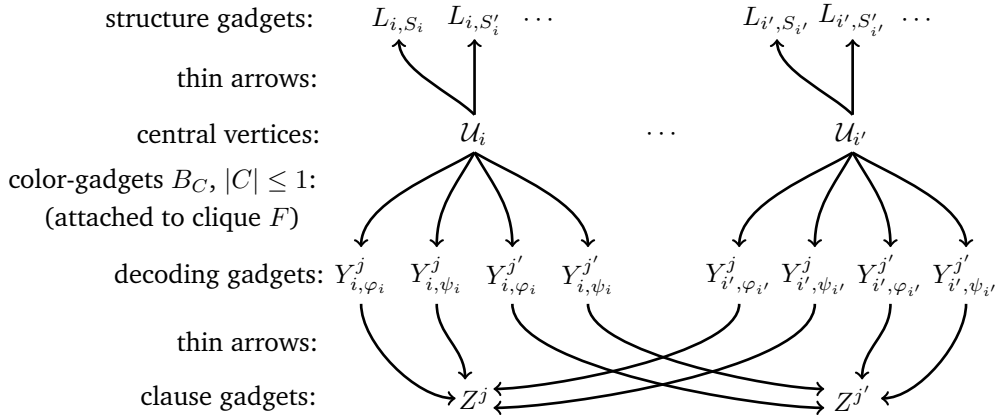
structure gadgets: $L_{i,S_i}$ $L_{i,S'_i}$ $\cdots$ $L_{i',S_{i'}}$ $L_{i',S'_{i'}}$ $\cdots$

thin arrows:

central vertices: $\mathcal{U}_i$ $\cdots$ $\mathcal{U}_{i'}$

color-gadgets $B_C$, $|C| \leq 1$:
(attached to clique $F$)

decoding gadgets: $Y^j_{i,\varphi_i}$ $Y^j_{i,\psi_i}$ $Y^{j'}_{i,\varphi_i}$ $Y^{j'}_{i,\psi_i}$ $Y^j_{i',\varphi_{i'}}$ $Y^j_{i',\psi_{i'}}$ $Y^{j'}_{i',\varphi_{i'}}$ $Y^{j'}_{i',\psi_{i'}}$

thin arrows:

clause gadgets: $Z^j$ $Z^{j'}$